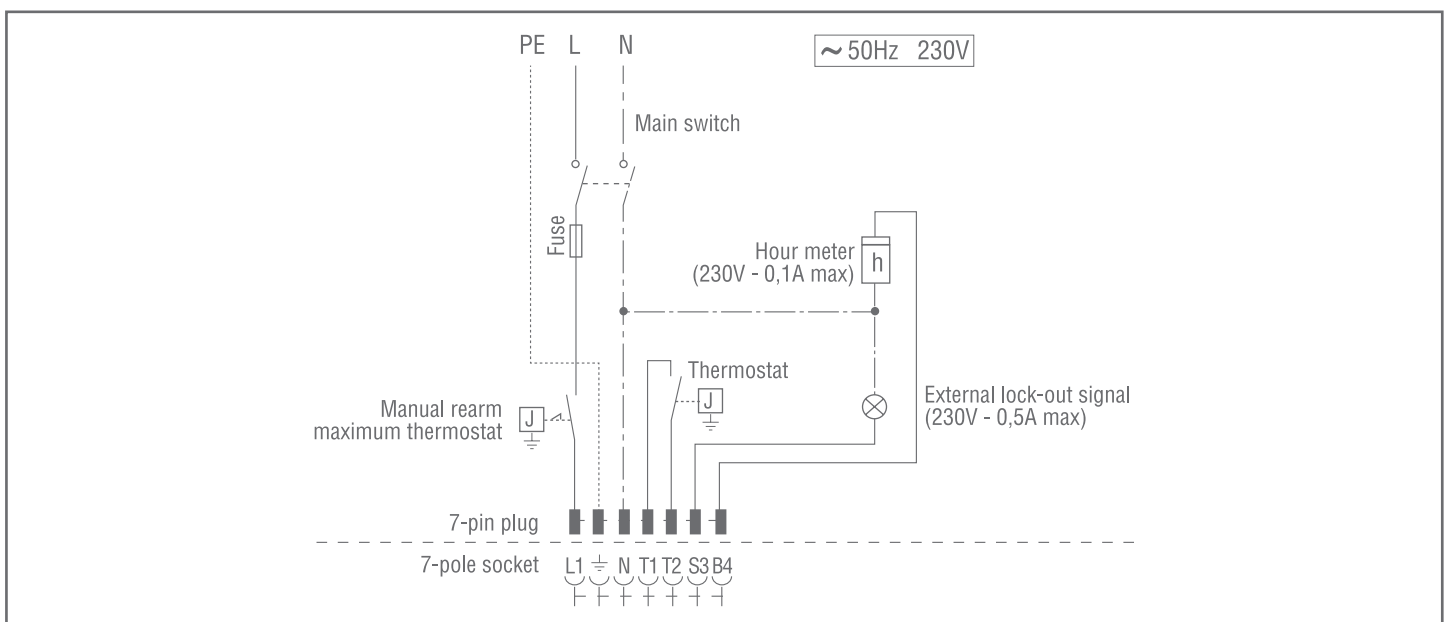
PE L N

~ 50Hz 230V

Main switch

Fuse

Hour meter
(230V - 0,1A max)

h

Thermostat

J

Manual rearm
maximum thermostat

J

External lock-out signal
(230V - 0,5A max)

7-pin plug

7-pole socket L1 ⏚ N T1 T2 S3 B4